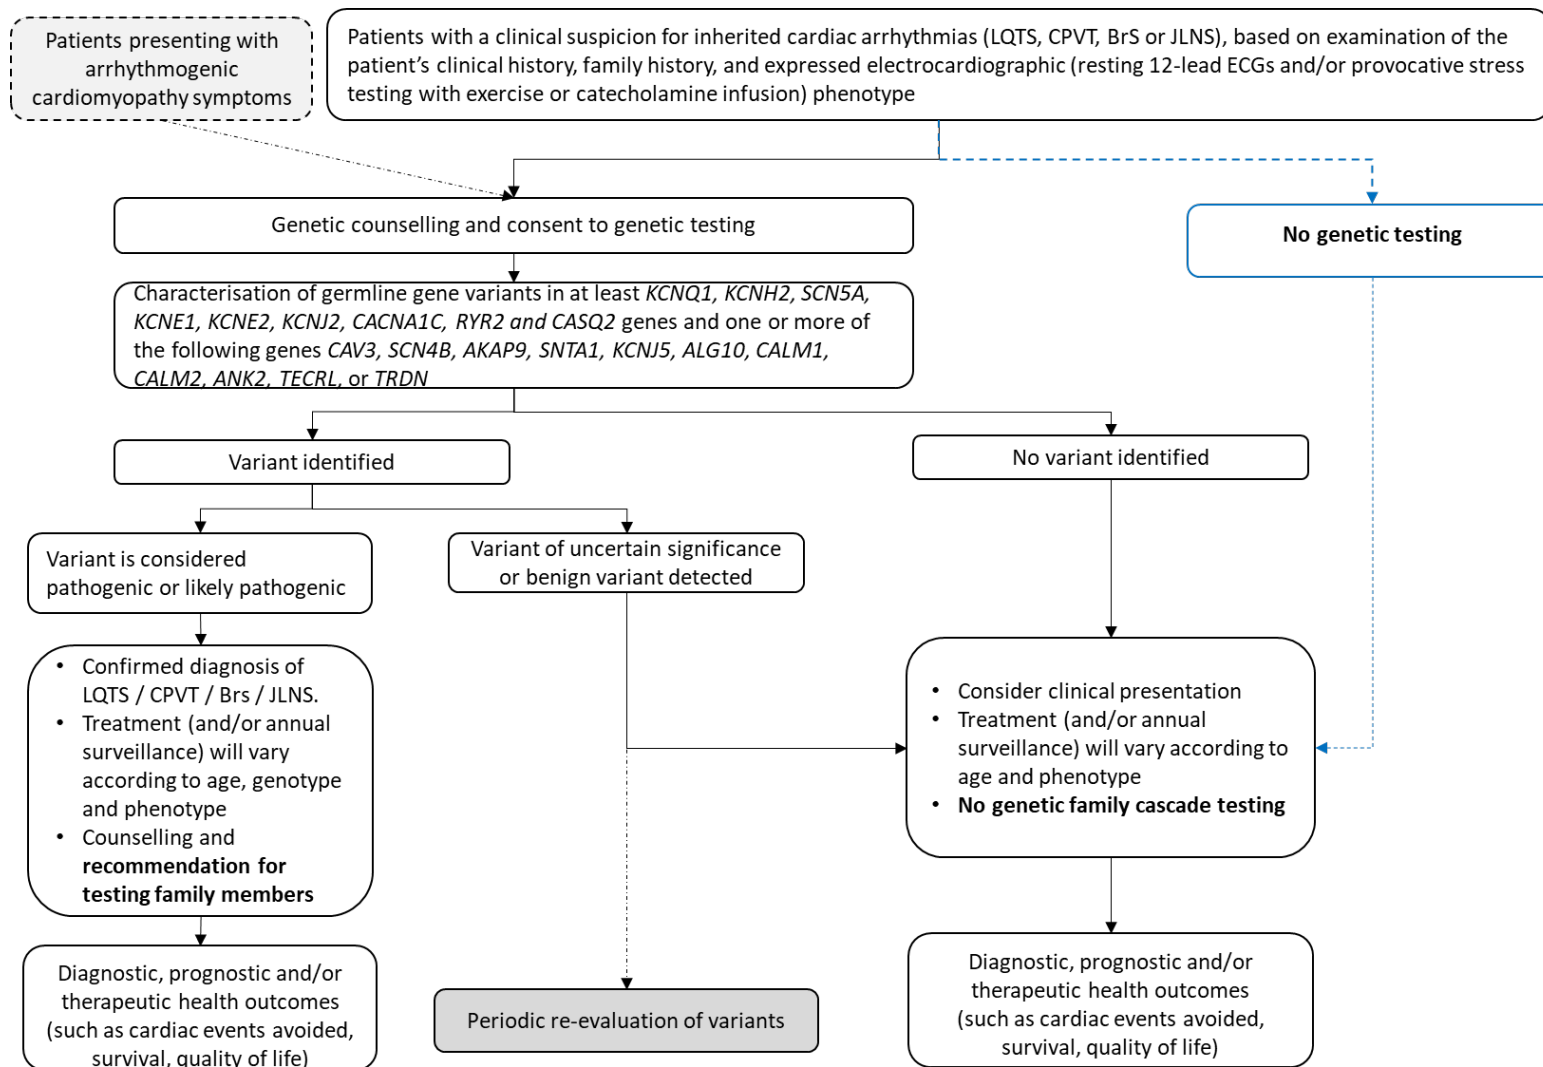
Patients presenting with arrhythmogenic cardiomyopathy symptoms

Patients with a clinical suspicion for inherited cardiac arrhythmias (LQTS, CPVT, BrS or JLNS), based on examination of the patient's clinical history, family history, and expressed electrocardiographic (resting 12-lead ECGs and/or provocative stress testing with exercise or catecholamine infusion) phenotype

Genetic counselling and consent to genetic testing

No genetic testing

Characterisation of germline gene variants in at least *KCNQ1, KCNH2, SCN5A, KCNE1, KCNE2, KCNJ2, CACNA1C, RYR2 and CASQ2* genes and one or more of the following genes *CAV3, SCN4B, AKAP9, SNTA1, KCNJ5, ALG10, CALM1, CALM2, ANK2, TECRL*, or *TRDN*

Variant identified

No variant identified

Variant is considered pathogenic or likely pathogenic

Variant of uncertain significance or benign variant detected

- Confirmed diagnosis of LQTS / CPVT / Brs / JLNS.
- Treatment (and/or annual surveillance) will vary according to age, genotype and phenotype
- Counselling and **recommendation for testing family members**

- Consider clinical presentation
- Treatment (and/or annual surveillance) will vary according to age and phenotype
- **No genetic family cascade testing**

Diagnostic, prognostic and/or therapeutic health outcomes (such as cardiac events avoided, survival, quality of life)

Periodic re-evaluation of variants

Diagnostic, prognostic and/or therapeutic health outcomes (such as cardiac events avoided, survival, quality of life)